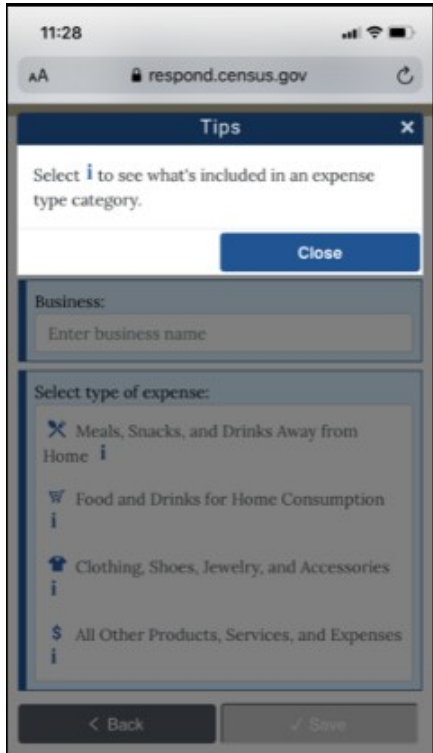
11:28

AA respond.census.gov

Tips ×

Select i to see what's included in an expense type category.

Close

Business:

Enter business name

Select type of expense:

Meals, Snacks, and Drinks Away from Home i

Food and Drinks for Home Consumption i

Clothing, Shoes, Jewelry, and Accessories i

$ All Other Products, Services, and Expenses i

< Back

✓ Save